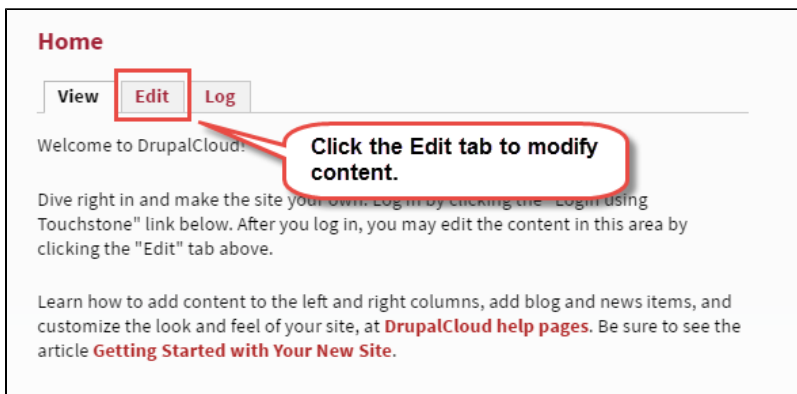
Home

View | Edit | Log

Welcome to DrupalCloud!

Click the Edit tab to modify content.

Dive right in and make the site your own. Log in by clicking the "Login using Touchstone" link below. After you log in, you may edit the content in this area by clicking the "Edit" tab above.

Learn how to add content to the left and right columns, add blog and news items, and customize the look and feel of your site, at DrupalCloud help pages. Be sure to see the article Getting Started with Your New Site.